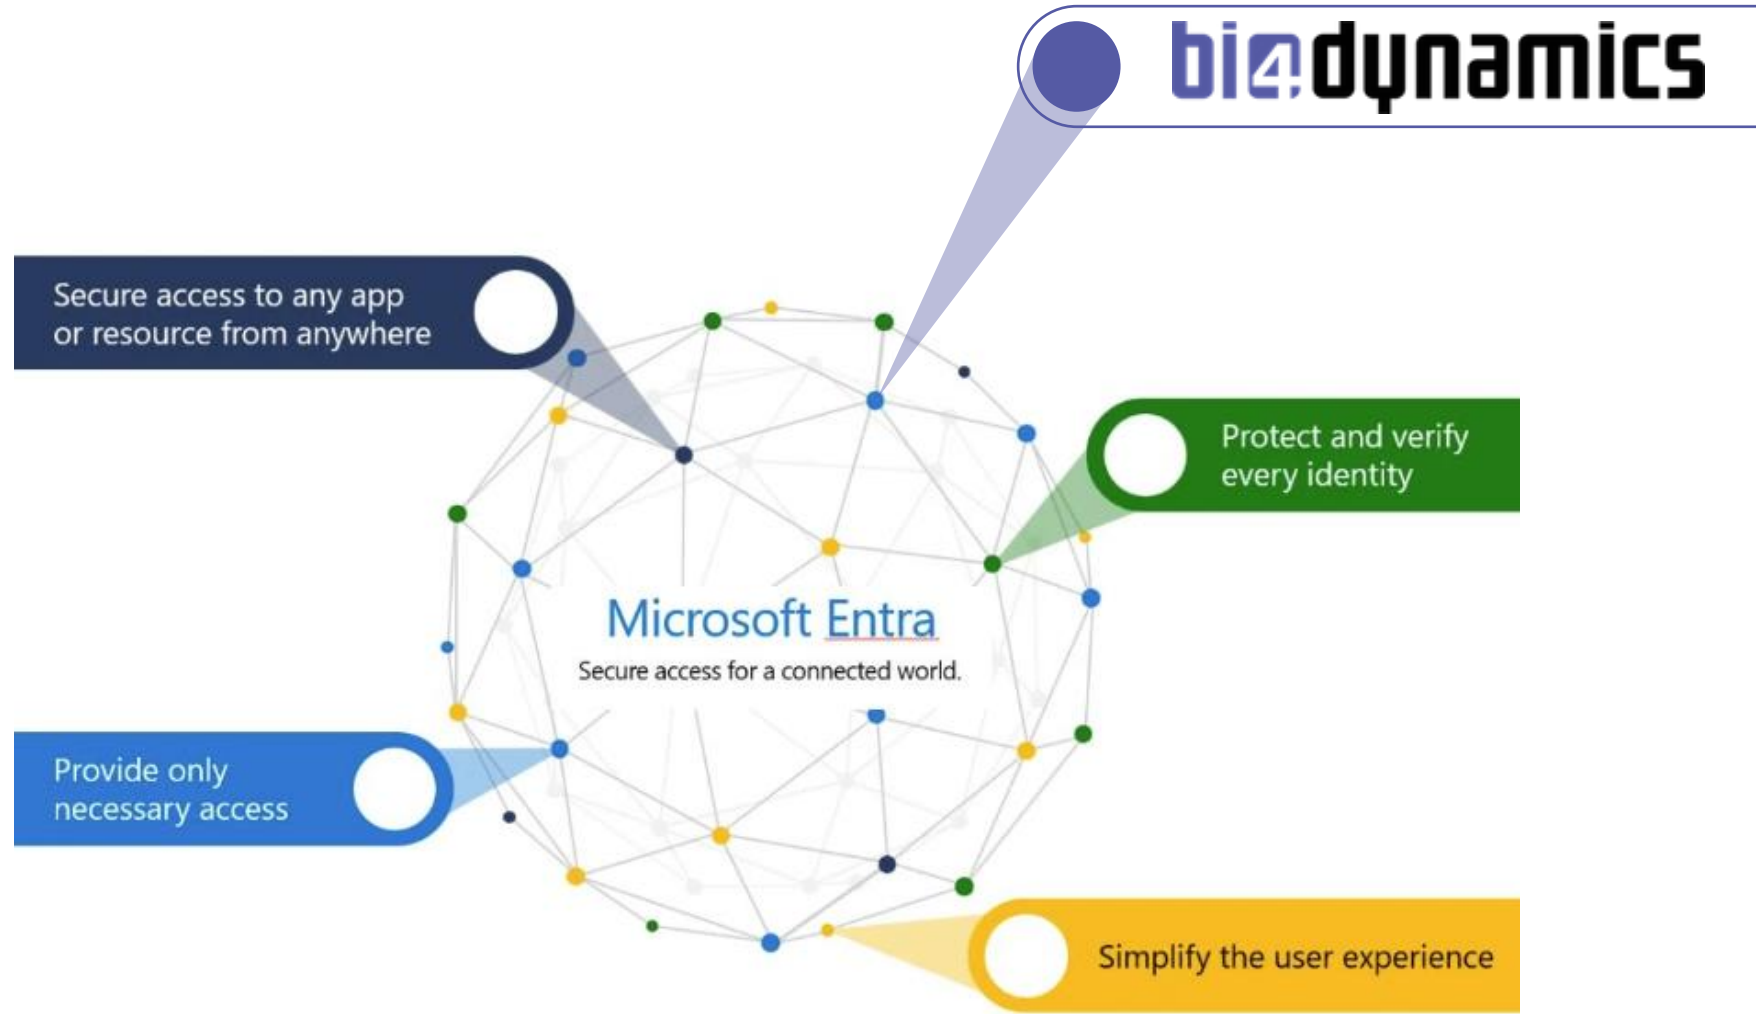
bi4dynamics

Secure access to any app or resource from anywhere

Protect and verify every identity

Microsoft Entra

Secure access for a connected world.

Provide only necessary access

Simplify the user experience